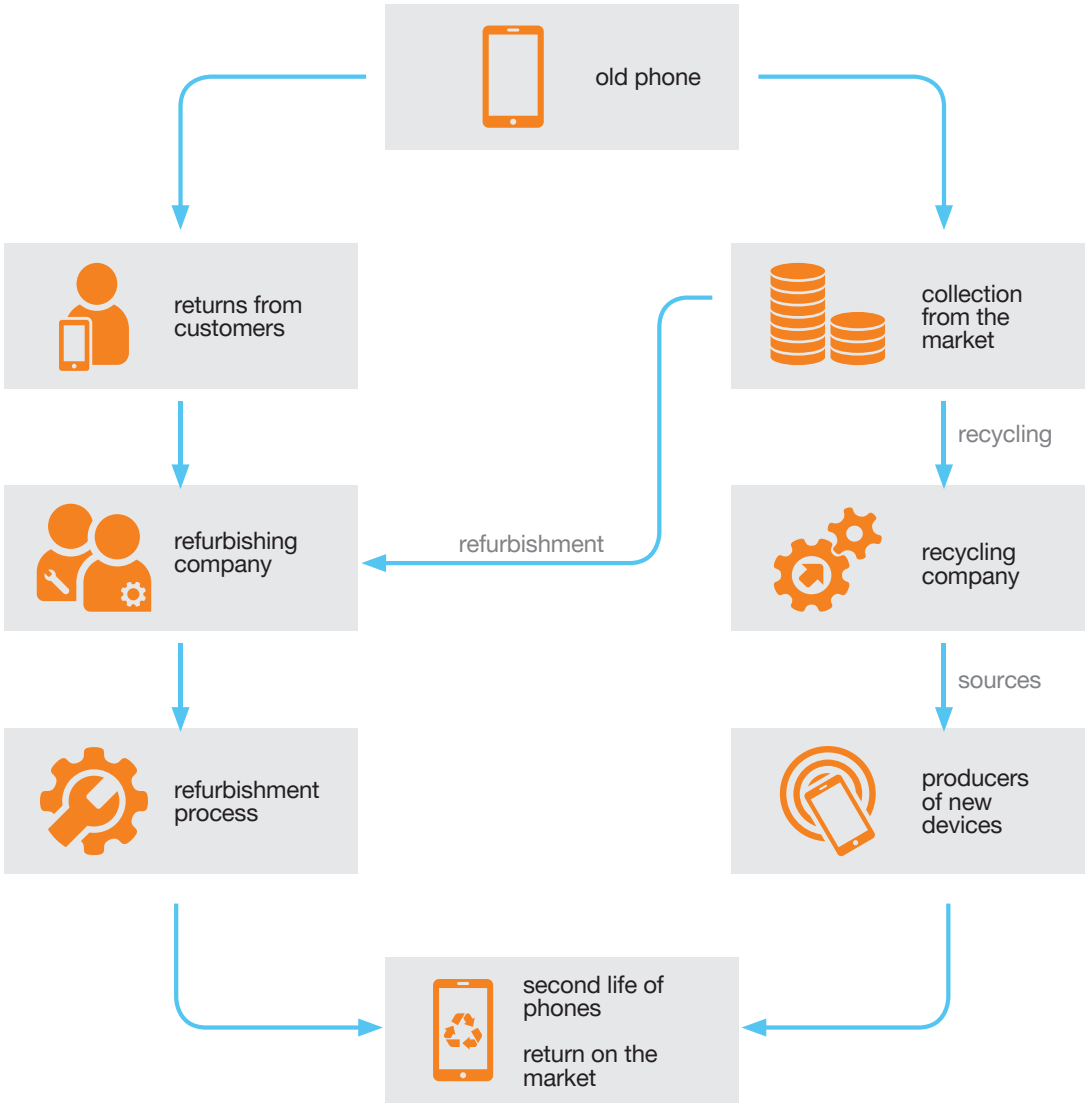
old phone

returns from customers

collection from the market

recycling

refurbishing company

refurbishment

recycling company

sources

refurbishment process

producers of new devices

second life of phones

return on the market